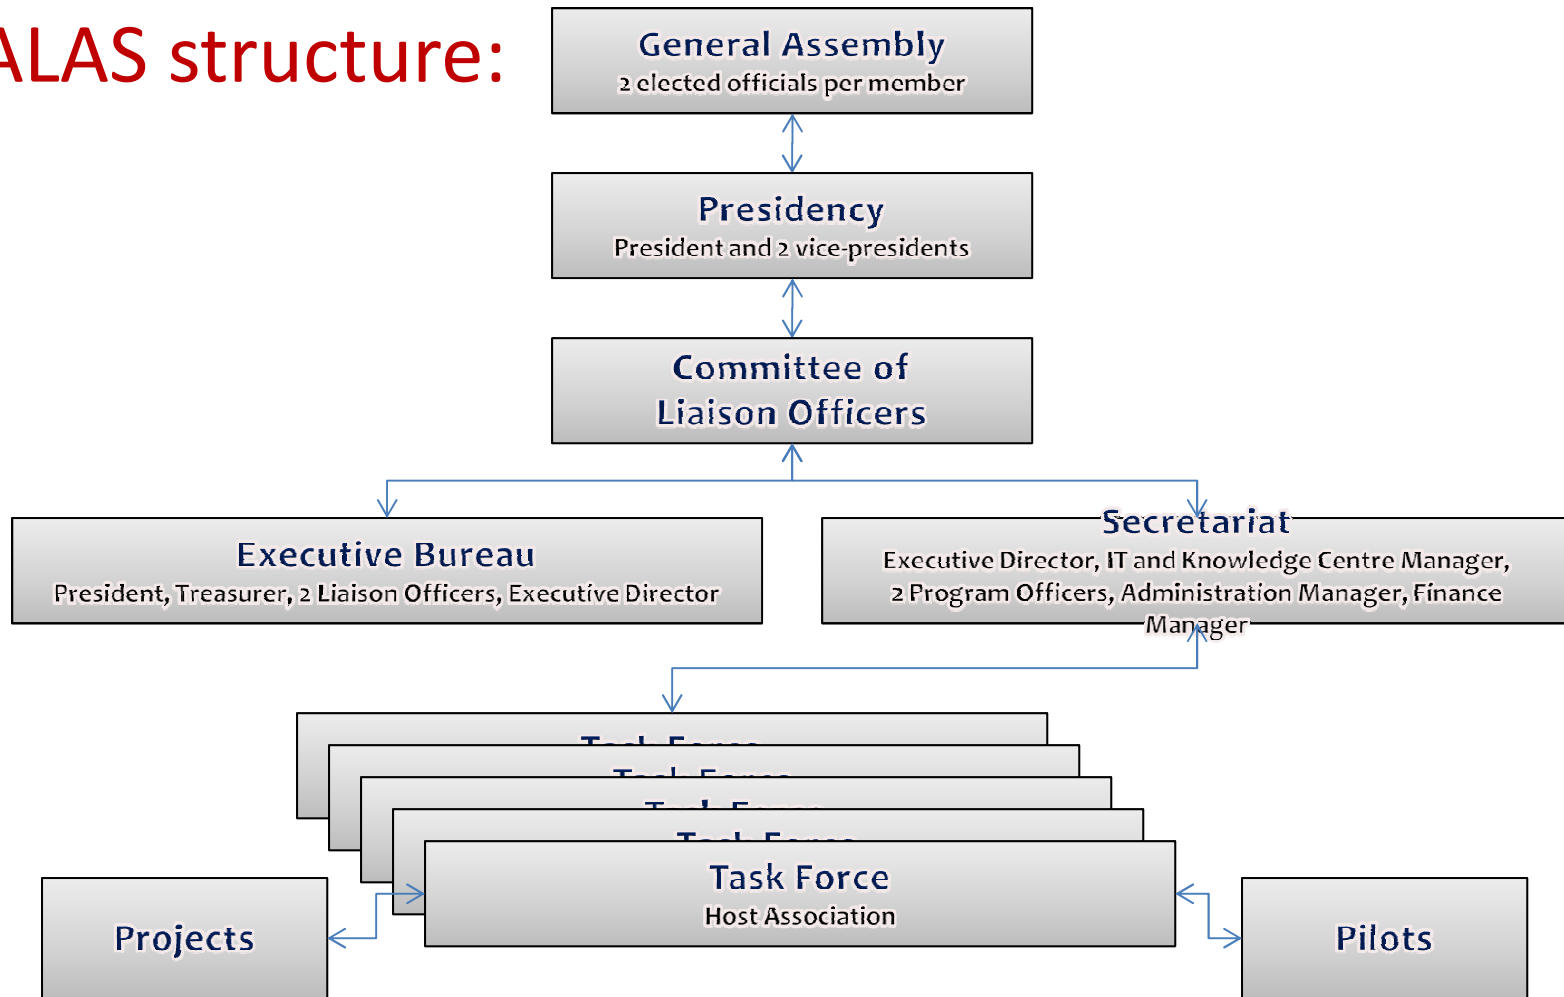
ALAS structure:

General Assembly
2 elected officials per member

Presidency
President and 2 vice-presidents

Committee of Liaison Officers

Executive Bureau
President, Treasurer, 2 Liaison Officers, Executive Director

Secretariat
Executive Director, IT and Knowledge Centre Manager, 2 Program Officers, Administration Manager, Finance Manager

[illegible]

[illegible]

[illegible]

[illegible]

Task Force
Host Association

Projects

Pilots